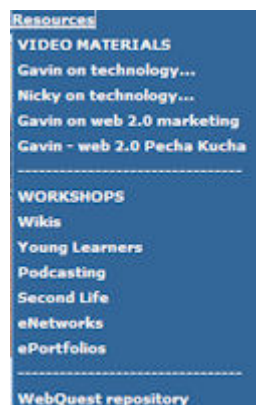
Resources
VIDEO MATERIALS
Gavin on technology...
Nicky on technology...
Gavin on web 2.0 marketing
Gavin - web 2.0 Pecha Kucha
------------------------------------
WORKSHOPS
Wikis
Young Learners
Podcasting
Second Life
eNetworks
ePortfolios
------------------------------------
WebQuest repository